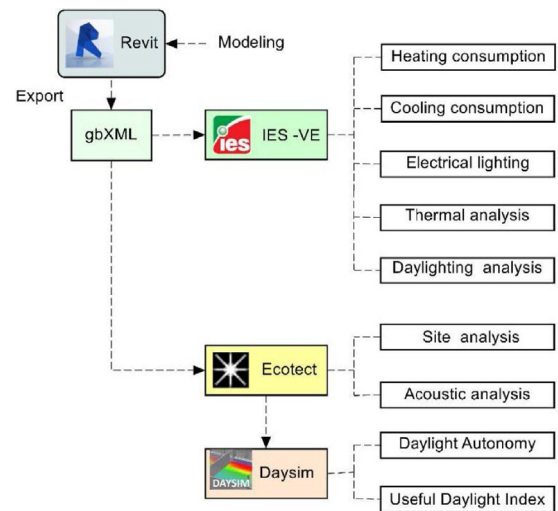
Revit

Modeling

Export

gbXML

ies

IES -VE

Heating consumption

Cooling consumption

Electrical lighting

Thermal analysis

Daylighting analysis

Ecotect

Site analysis

Acoustic analysis

DAYSIM

Daysim

Daylight Autonomy

Useful Daylight Index